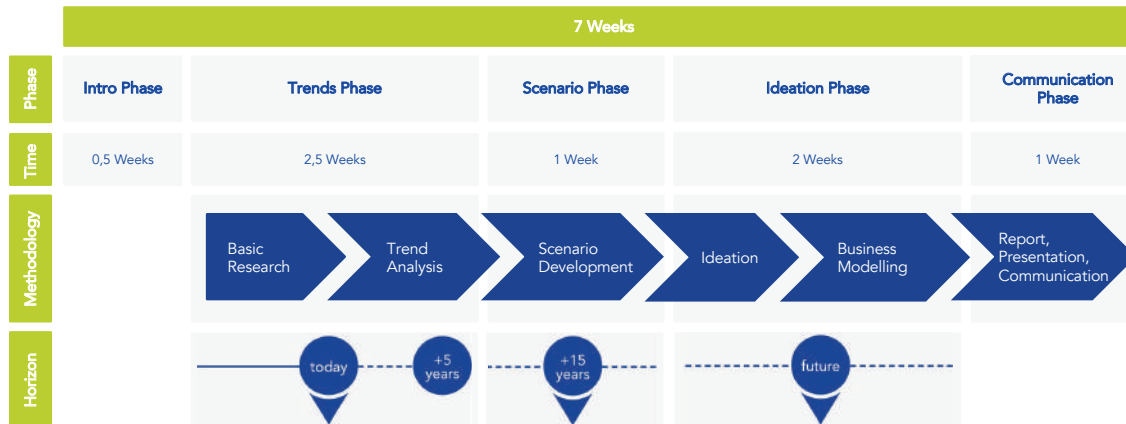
7 Weeks

| Phase | Intro Phase | Trends Phase | Scenario Phase | Ideation Phase | Communication Phase |
|---|---|---|---|---|---|
| Time | 0,5 Weeks | 2,5 Weeks | 1 Week | 2 Weeks | 1 Week |

Methodology

Basic Research

Trend Analysis

Scenario Development

Ideation

Business Modelling

Report, Presentation, Communication

Horizon

today

+5 years

+15 years

future